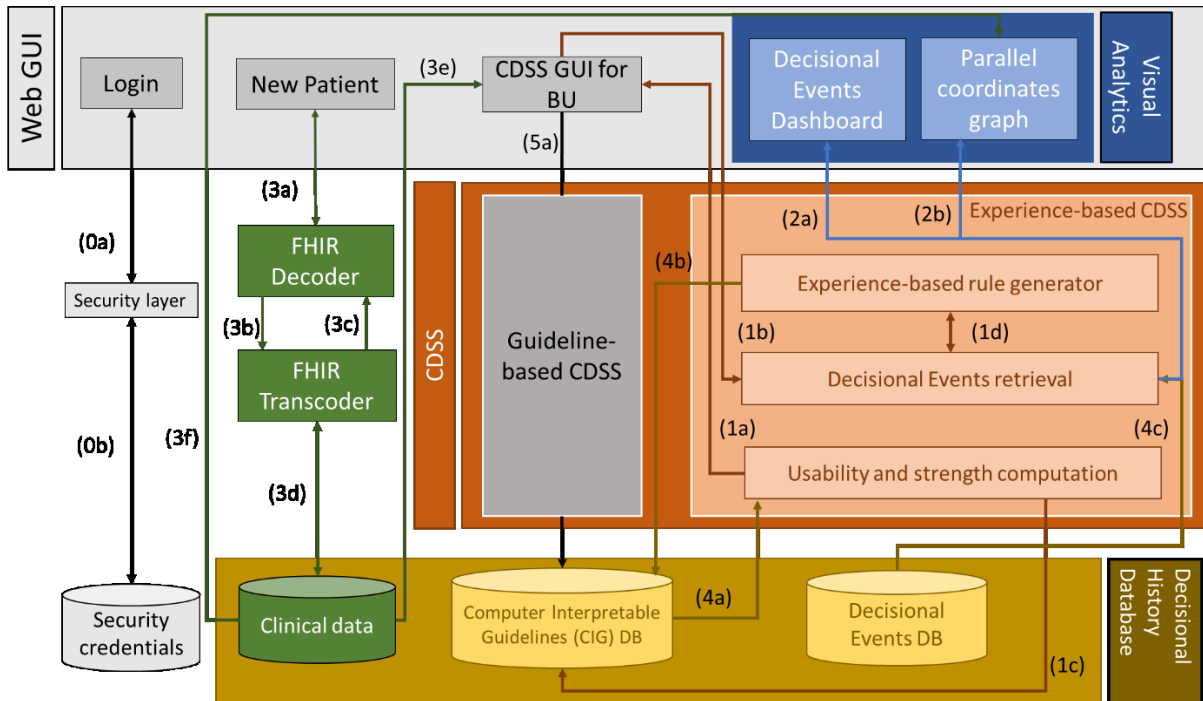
Web GUI

Login

New Patient

(3e)

CDSS GUI for BU

Decisional Events Dashboard

Parallel coordinates graph

Visual Analytics

(5a)

(3a)

(0a)

FHIR Decoder

(4b)

(2a)

(2b)

Experience-based CDSS

Experience-based rule generator

Security layer

(3b)

(3c)

CDSS

Guideline-based CDSS

(1b)

(1d)

FHIR Transcoder

Decisional Events retrieval

(0b)

(3f)

(1a)

(4c)

Usability and strength computation

(3d)

Security credentials

Clinical data

Computer Interpretable Guidelines (CIG) DB

(4a)

Decisional Events DB

(1c)

Decisional History Database